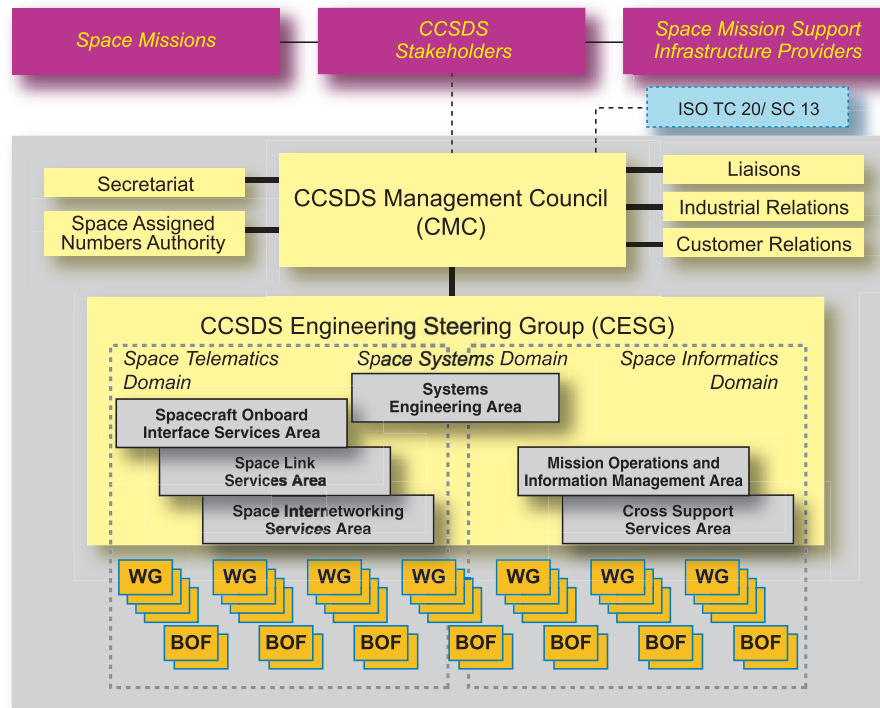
Space Missions

CCSDS Stakeholders

Space Mission Support Infrastructure Providers

ISO TC 20/ SC 13

Secretariat

Space Assigned Numbers Authority

CCSDS Management Council (CMC)

Liaisons

Industrial Relations

Customer Relations

CCSDS Engineering Steering Group (CESG)

Space Telematics Domain

Space Systems Domain

Space Informatics Domain

Systems Engineering Area

Spacecraft Onboard Interface Services Area

Space Link Services Area

Space Internetworking Services Area

Mission Operations and Information Management Area

Cross Support Services Area

WG WG WG WG WG WG WG

BOF BOF BOF BOF BOF BOF BOF